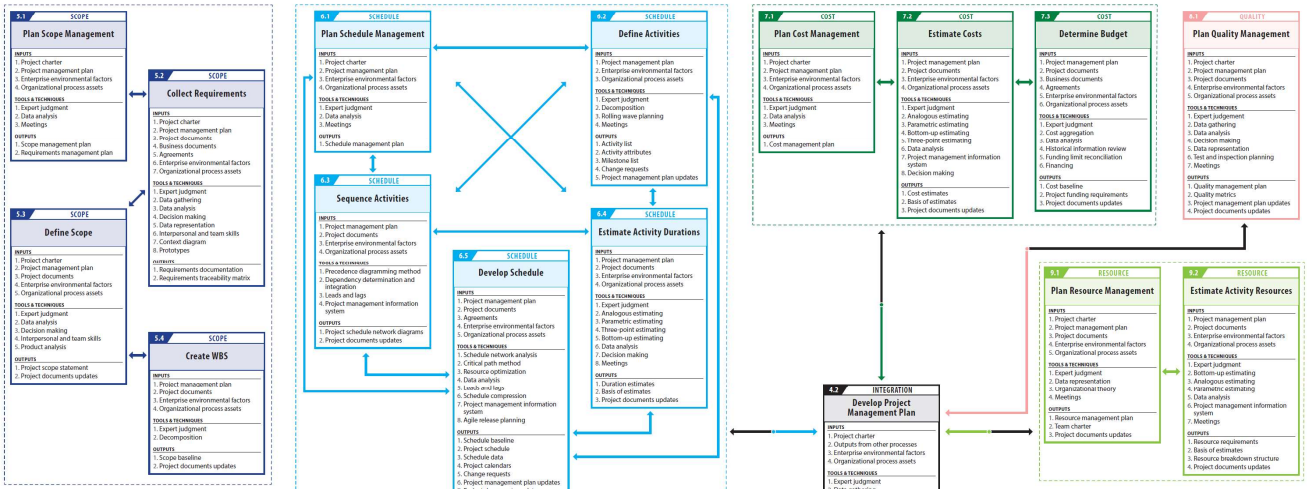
5.1 SCOPE
Plan Scope Management
INPUTS
1. Project charter
2. Project management plan
3. Enterprise environmental factors
4. Organizational process assets
TOOLS & TECHNIQUES
1. Expert judgment
2. Data analysis
3. Meetings
OUTPUTS
1. Scope management plan
2. Requirements management plan

5.2 SCOPE
Collect Requirements
INPUTS
1. Project charter
2. Project management plan
3. Project documents
4. Business documents
5. Agreements
6. Enterprise environmental factors
7. Organizational process assets
TOOLS & TECHNIQUES
1. Expert judgment
2. Data gathering
3. Data analysis
4. Decision making
5. Data representation
6. Interpersonal and team skills
7. Context diagram
8. Prototypes
OUTPUTS
1. Requirements documentation
2. Requirements traceability matrix

5.3 SCOPE
Define Scope
INPUTS
1. Project charter
2. Project management plan
3. Project documents
4. Enterprise environmental factors
5. Organizational process assets
TOOLS & TECHNIQUES
1. Expert judgment
2. Data analysis
3. Decision making
4. Interpersonal and team skills
5. Product analysis
OUTPUTS
1. Project scope statement
2. Project documents updates

5.4 SCOPE
Create WBS
INPUTS
1. Project management plan
2. Project documents
3. Enterprise environmental factors
4. Organizational process assets
TOOLS & TECHNIQUES
1. Expert judgment
2. Decomposition
OUTPUTS
1. Scope baseline
2. Project documents updates

6.1 SCHEDULE
Plan Schedule Management
INPUTS
1. Project charter
2. Project management plan
3. Enterprise environmental factors
4. Organizational process assets
TOOLS & TECHNIQUES
1. Expert judgment
2. Data analysis
3. Meetings
OUTPUTS
1. Schedule management plan

6.2 SCHEDULE
Define Activities
INPUTS
1. Project management plan
2. Enterprise environmental factors
3. Organizational process assets
TOOLS & TECHNIQUES
1. Expert judgment
2. Decomposition
3. Rolling wave planning
4. Meetings
OUTPUTS
1. Activity list
2. Activity attributes
3. Milestone list
4. Change requests
5. Project management plan updates

6.3 SCHEDULE
Sequence Activities
INPUTS
1. Project management plan
2. Project documents
3. Enterprise environmental factors
4. Organizational process assets
TOOLS & TECHNIQUES
1. Precedence diagramming method
2. Dependency determination and integration
3. Leads and lags
4. Project management information system
OUTPUTS
1. Project schedule network diagrams
2. Project documents updates

6.4 SCHEDULE
Estimate Activity Durations
INPUTS
1. Project management plan
2. Project documents
3. Enterprise environmental factors
4. Organizational process assets
TOOLS & TECHNIQUES
1. Expert judgment
2. Analogous estimating
3. Parametric estimating
4. Three-point estimating
5. Bottom-up estimating
6. Data analysis
7. Decision making
8. Meetings
OUTPUTS
1. Duration estimates
2. Basis of estimates
3. Project documents updates

6.5 SCHEDULE
Develop Schedule
INPUTS
1. Project management plan
2. Project documents
3. Agreements
4. Enterprise environmental factors
5. Organizational process assets
TOOLS & TECHNIQUES
1. Schedule network analysis
2. Critical path method
3. Resource optimization
4. Data analysis
5. Leads and lags
6. Schedule compression
7. Project management information system
8. Agile release planning
OUTPUTS
1. Schedule baseline
2. Project schedule
3. Schedule data
4. Project calendars
5. Change requests
6. Project management plan updates
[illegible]

7.1 COST
Plan Cost Management
INPUTS
1. Project charter
2. Project management plan
3. Enterprise environmental factors
4. Organizational process assets
TOOLS & TECHNIQUES
1. Expert judgment
2. Data analysis
3. Meetings
OUTPUTS
1. Cost management plan

7.2 COST
Estimate Costs
INPUTS
1. Project management plan
2. Project documents
3. Enterprise environmental factors
4. Organizational process assets
TOOLS & TECHNIQUES
1. Expert judgment
2. Analogous estimating
3. Parametric estimating
4. Bottom-up estimating
5. Three-point estimating
6. Data analysis
7. Project management information system
8. Decision making
OUTPUTS
1. Cost estimates
2. Basis of estimates
3. Project documents updates

7.3 COST
Determine Budget
INPUTS
1. Project management plan
2. Project documents
3. Business documents
4. Agreements
5. Enterprise environmental factors
6. Organizational process assets
TOOLS & TECHNIQUES
1. Expert judgment
2. Cost aggregation
3. Data analysis
4. Historical information review
5. Funding limit reconciliation
6. Financing
OUTPUTS
1. Cost baseline
2. Project funding requirements
3. Project documents updates

8.1 QUALITY
Plan Quality Management
INPUTS
1. Project charter
2. Project management plan
3. Project documents
4. Enterprise environmental factors
5. Organizational process assets
TOOLS & TECHNIQUES
1. Expert judgement
2. Data gathering
3. Data analysis
4. Decision making
5. Data representation
6. Test and inspection planning
7. Meetings
OUTPUTS
1. Quality management plan
2. Quality metrics
3. Project management plan updates
4. Project documents updates

4.2 INTEGRATION
Develop Project Management Plan
INPUTS
1. Project charter
2. Outputs from other processes
3. Enterprise environmental factors
4. Organizational process assets
TOOLS & TECHNIQUES
1. Expert judgment
2. Data gathering

9.1 RESOURCE
Plan Resource Management
INPUTS
1. Project charter
2. Project management plan
3. Project documents
4. Enterprise environmental factors
5. Organizational process assets
TOOLS & TECHNIQUES
1. Expert judgment
2. Data representation
3. Organizational theory
4. Meetings
OUTPUTS
1. Resource management plan
2. Team charter
3. Project documents updates

9.2 RESOURCE
Estimate Activity Resources
INPUTS
1. Project management plan
2. Project documents
3. Enterprise environmental factors
4. Organizational process assets
TOOLS & TECHNIQUES
1. Expert judgment
2. Bottom-up estimating
3. Analogous estimating
4. Parametric estimating
5. Data analysis
6. Project management information system
7. Meetings
OUTPUTS
1. Resource requirements
2. Basis of estimates
3. Resource breakdown structure
4. Project documents updates